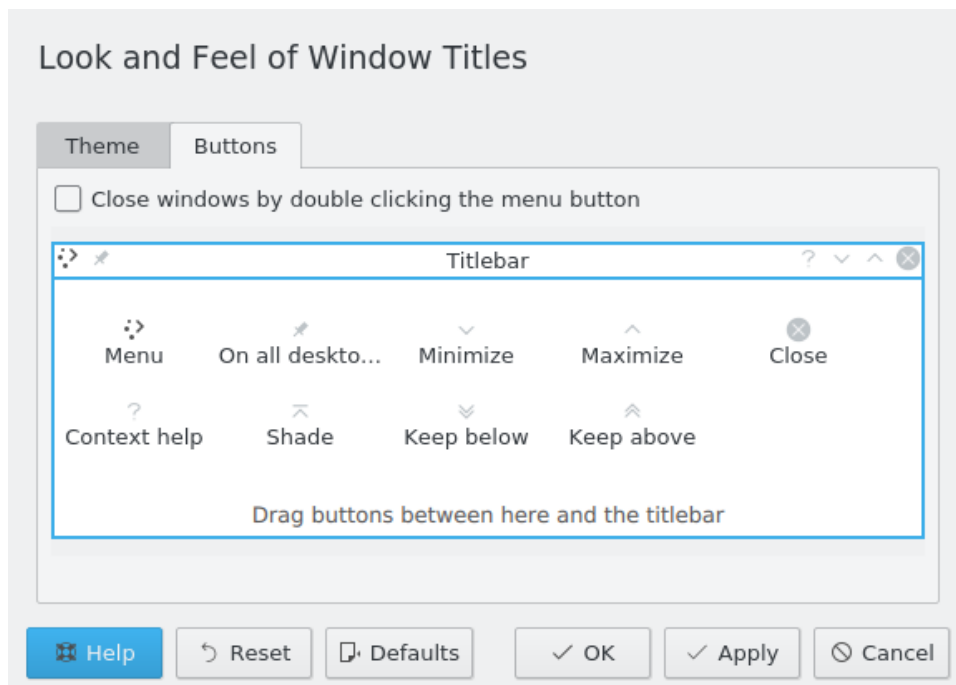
Look and Feel of Window Titles

Theme

Buttons

Close windows by double clicking the menu button

Titlebar

?

Menu

On all deskto...

Minimize

Maximize

Close

?

Context help

Shade

Keep below

Keep above

Drag buttons between here and the titlebar

Help

Reset

Defaults

OK

Apply

Cancel